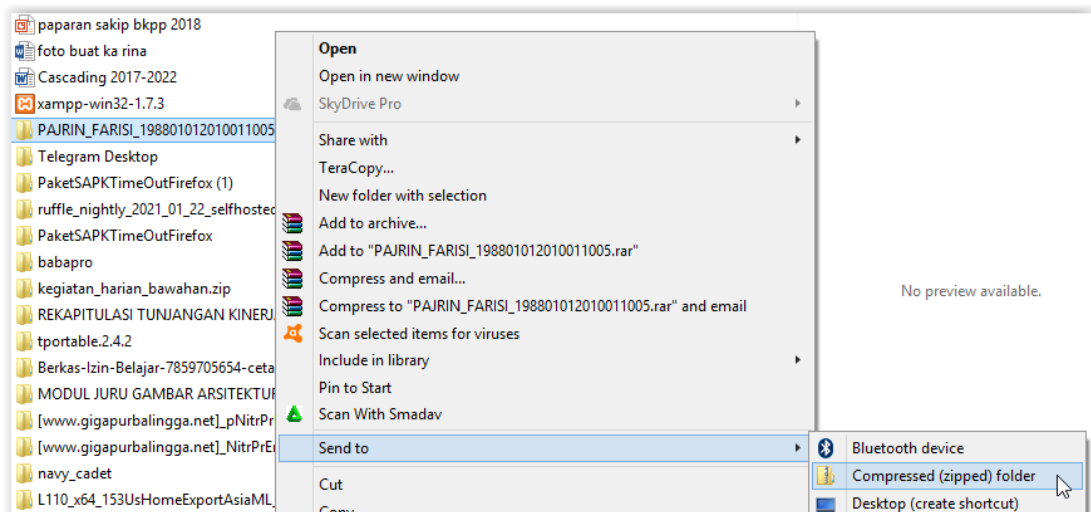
paparan sakip bkpp 2018
foto buat ka rina
Cascading 2017-2022
xampp-win32-1.7.3
PAJRIN_FARISI_19880101201001100
Telegram Desktop
PaketSAPKTimeOutFirefox (1)
ruffle_nightly_2021_01_22_selfhosted
PaketSAPKTimeOutFirefox
babapro
kegiatan_harian_bawahan.zip
REKAPITULASI TUNJANGAN KINERJ
tportable.2.4.2
Berkas-Izin-Belajar-7859705654-ceta
MODUL JURU GAMBAR ARSITEKTU
[www.gigapurbalingga.net]_pNitrPr
[www.gigapurbalingga.net]_NitrPrE
navy_cadet
L110_x64_153UsHomeExportAsiaML

Open
Open in new window
SkyDrive Pro
Share with
TeraCopy...
New folder with selection
Add to archive...
Add to "PAJRIN_FARISI_198801012010011005.rar"
Compress and email...
Compress to "PAJRIN_FARISI_198801012010011005.rar" and email
Scan selected items for viruses
Include in library
Pin to Start
Scan With Smadav
Send to
Cut
Copy

Bluetooth device
Compressed (zipped) folder
Desktop (create shortcut)

No preview available.